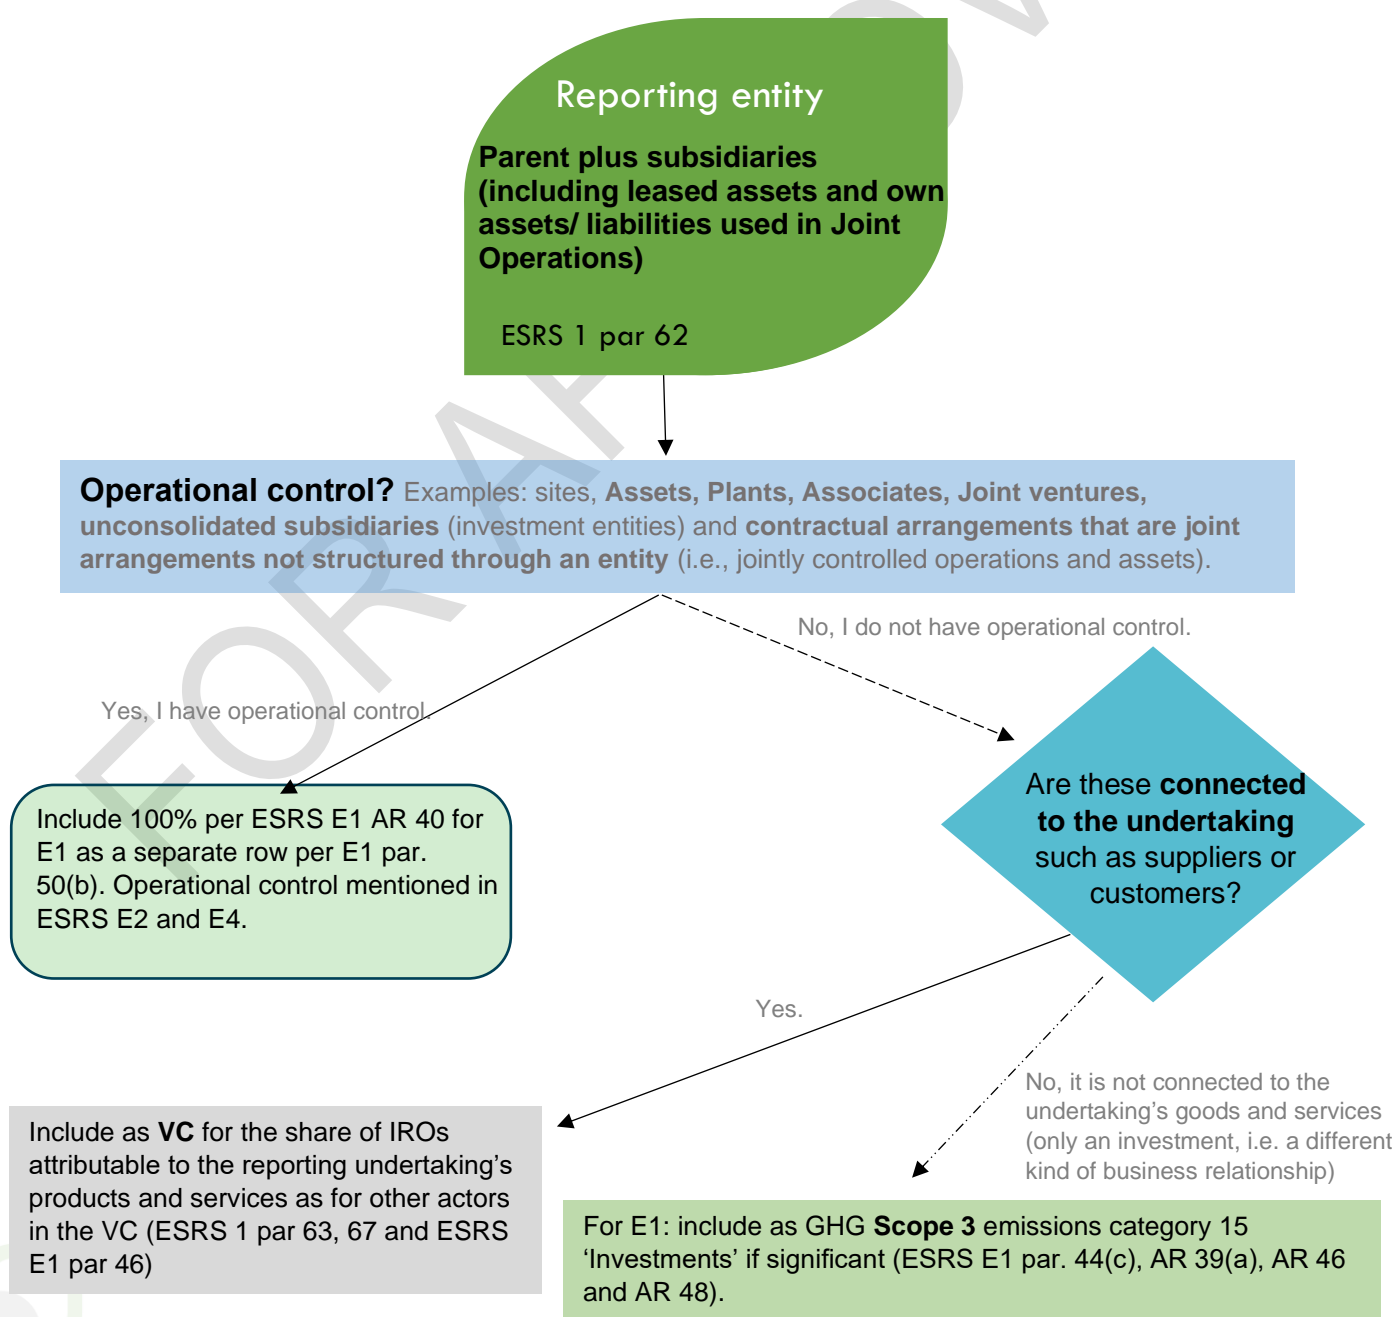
Reporting entity

Parent plus subsidiaries (including leased assets and own assets/ liabilities used in Joint Operations)

ESRS 1 par 62

Operational control? Examples: sites, Assets, Plants, Associates, Joint ventures, unconsolidated subsidiaries (investment entities) and contractual arrangements that are joint arrangements not structured through an entity (i.e., jointly controlled operations and assets).

No, I do not have operational control.

Yes, I have operational control.

Include 100% per ESRS E1 AR 40 for E1 as a separate row per E1 par. 50(b). Operational control mentioned in ESRS E2 and E4.

Are these connected to the undertaking such as suppliers or customers?

Yes.

No, it is not connected to the undertaking's goods and services (only an investment, i.e. a different kind of business relationship)

Include as VC for the share of IROs attributable to the reporting undertaking's products and services as for other actors in the VC (ESRS 1 par 63, 67 and ESRS E1 par 46)

For E1: include as GHG Scope 3 emissions category 15 'Investments' if significant (ESRS E1 par. 44(c), AR 39(a), AR 46 and AR 48).